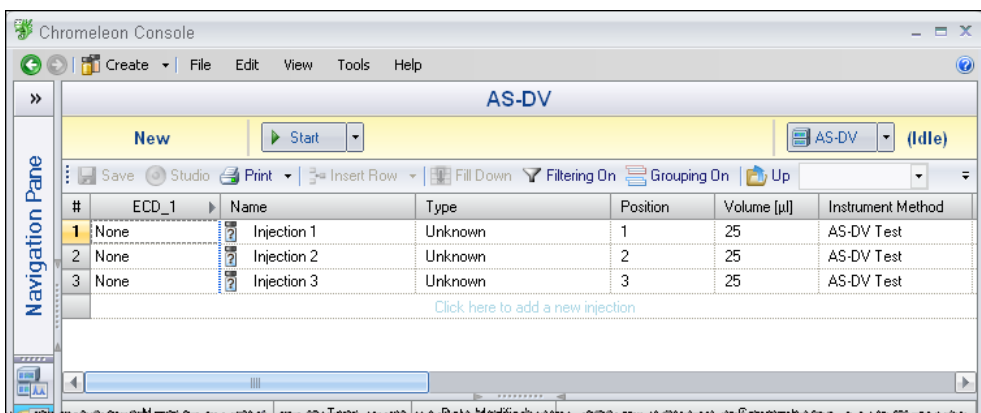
Chromeleon Console

Create File Edit View Tools Help

»

AS-DV

New Start AS-DV (Idle)

Navigation Pane

Save Studio Print Insert Row Fill Down Filtering On Grouping On Up

| # | ECD_1 | Name | Type | Position | Volume [µl] | Instrument Method |
|---|---|---|---|---|---|---|
| 1 | None | Injection 1 | Unknown | 1 | 25 | AS-DV Test |
| 2 | None | Injection 2 | Unknown | 2 | 25 | AS-DV Test |
| 3 | None | Injection 3 | Unknown | 3 | 25 | AS-DV Test |

Click here to add a new injection

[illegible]